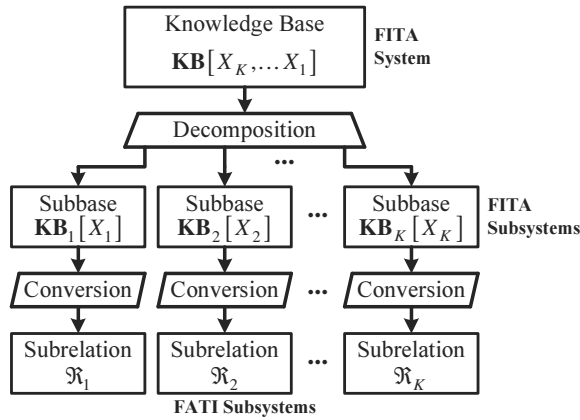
Knowledge Base
$\mathbf{KB}[X_K, \ldots X_1]$

FITA System

Decomposition

...

Subbase
$\mathbf{KB}_1[X_1]$

Subbase
$\mathbf{KB}_2[X_2]$

...

Subbase
$\mathbf{KB}_K[X_K]$

FITA Subsystems

Conversion

Conversion

...

Conversion

Subrelation
$\Re_1$

Subrelation
$\Re_2$

...

Subrelation
$\Re_K$

FATI Subsystems